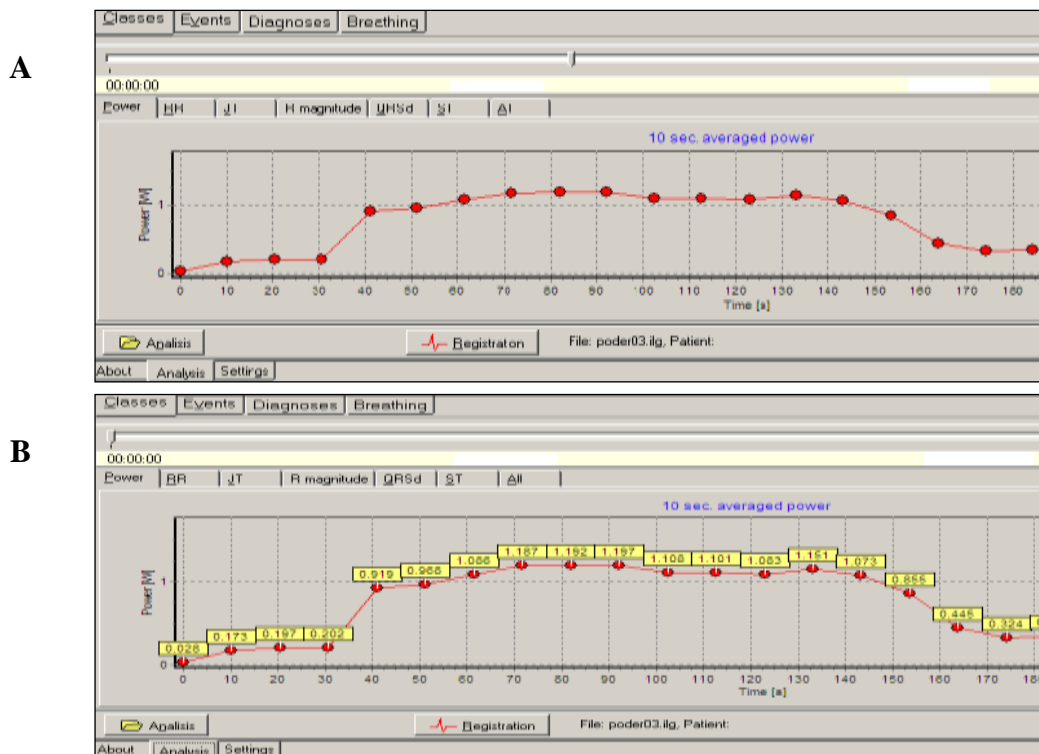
A

Classes | Events | Diagnoses | Breathing

00:00:00

Power | HH | JI | H magnitude | UHSd | SI | AI

10 sec. averaged power

Power [W]

1

0

0 10 20 30 40 50 60 70 80 90 100 110 120 130 140 150 160 170 180

Time [s]

Analisis

Registraton

File: poder03.ilg, Patient:

About | Analysis | Settings

B

Classes | Events | Diagnoses | Breathing

00:00:00

Power | RR | JT | R magnitude | QRSd | ST | All

10 sec. averaged power

Power [W]

1

0

0.028 0.173 0.197 0.202 0.919 0.966 1.066 1.187 1.192 1.197 1.108 1.101 1.083 1.151 1.073 0.855 0.445 0.324 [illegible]

0 10 20 30 40 50 60 70 80 90 100 110 120 130 140 150 160 170 18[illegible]

Time [s]

Analisis

Registration

File: poder03.ilg, Patient:

About | Analysis | Settings